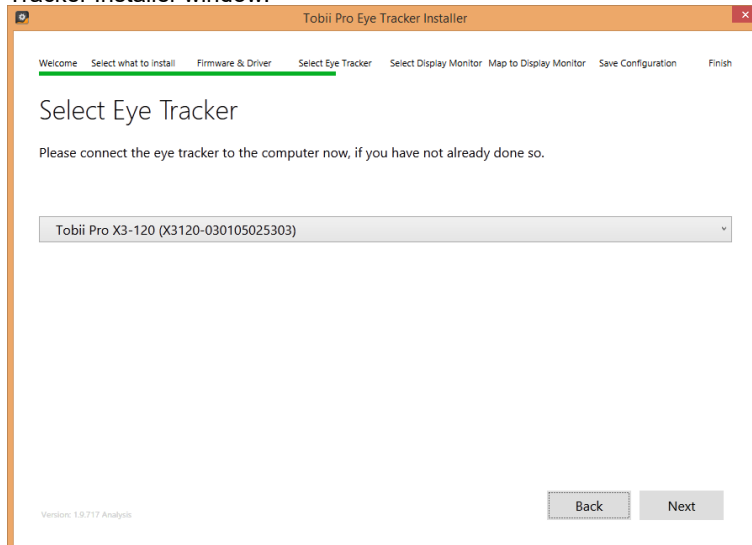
Tracker Installer window.

Tobii Pro Eye Tracker Installer

Welcome Select what to install Firmware & Driver Select Eye Tracker Select Display Monitor Map to Display Monitor Save Configuration Finish

Select Eye Tracker

Please connect the eye tracker to the computer now, if you have not already done so.

Tobii Pro X3-120 (X3120-030105025303)

Version: 1.9.717 Analysis

Back

Next